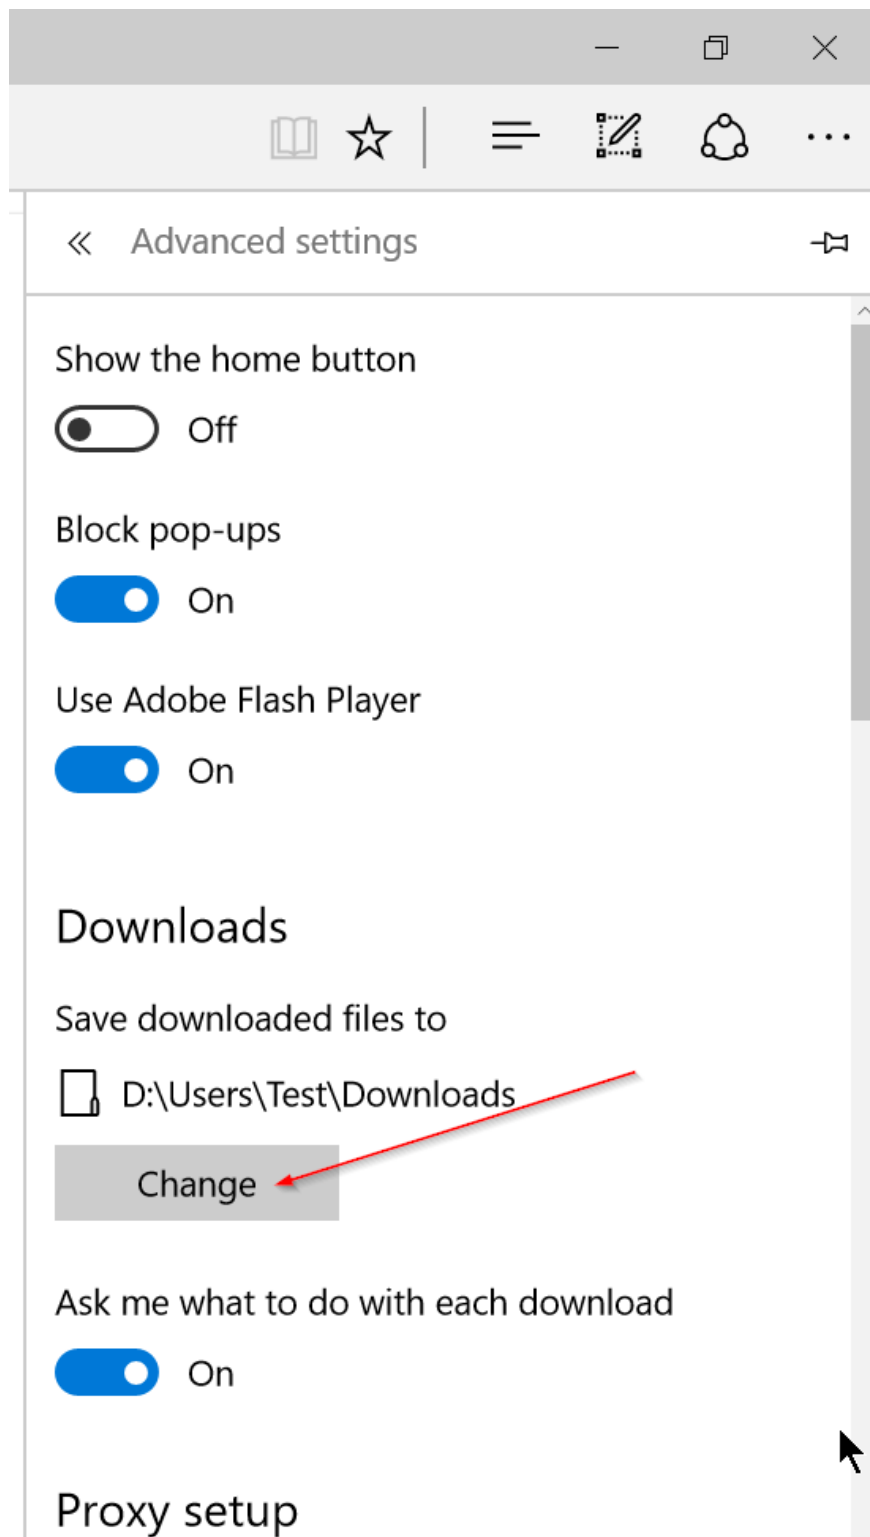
« Advanced settings

Show the home button

Off

Block pop-ups

On

Use Adobe Flash Player

On

Downloads

Save downloaded files to

D:\Users\Test\Downloads

Change

Ask me what to do with each download

On

Proxy setup